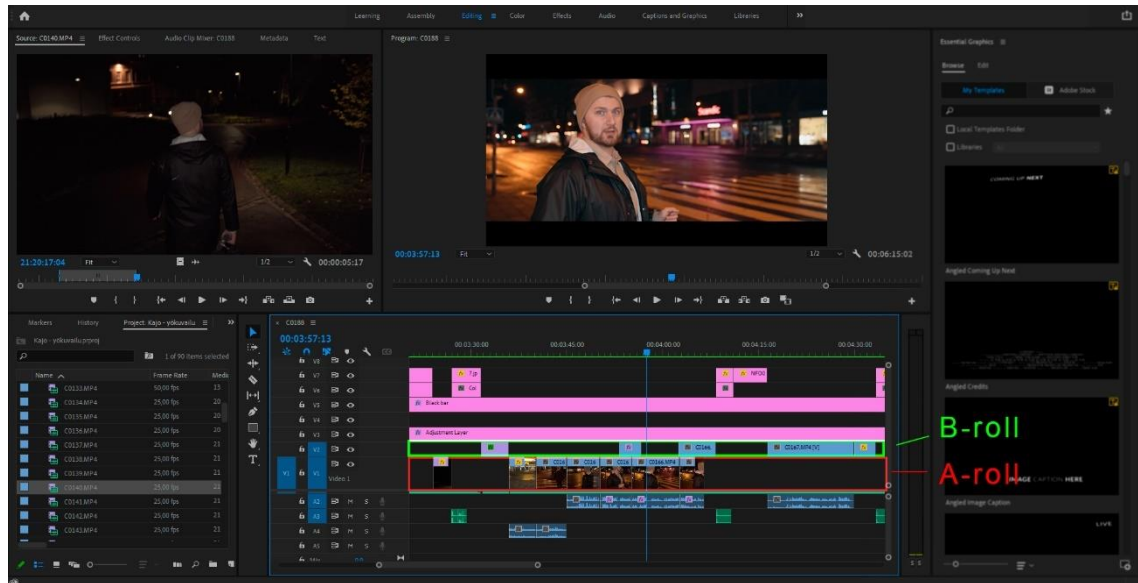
Learning Assembly Editing Color Effects Audio Captions and Graphics Libraries »

Source: C0140.MP4 Effect Controls Audio Clip Mixer: C0188 Metadata Text

Program: C0188

Essential Graphics

Browse Edit

My Templates Adobe Stock

Local Templates Folder

Libraries

21:20:17:04 Fit 1/2 00:00:05:17

00:03:57:13 Fit 1/2 00:06:15:02

Angled Coming Up Next

Angled Credits

Angled Image Caption

Markers History Project: Kajo - yökuvailu

Kajo - yökuvailu.prproj

1 of 90 items selected

| Name | Frame Rate | Medi |
|---|---|---|
| C0133.MP4 | 50,00 fps | 15 |
| C0134.MP4 | 25,00 fps | 20 |
| C0135.MP4 | 25,00 fps | 20 |
| C0136.MP4 | 25,00 fps | 20 |
| C0137.MP4 | 25,00 fps | 21 |
| C0138.MP4 | 25,00 fps | 21 |
| C0139.MP4 | 25,00 fps | 21 |
| C0140.MP4 | 25,00 fps | 21 |
| C0141.MP4 | 25,00 fps | 21 |
| C0142.MP4 | 25,00 fps | 21 |
| C0143.MP4 | 25,00 fps | 21 |

C0188

00:03:57:13

00:03:30:00 00:03:45:00 00:04:00:00 00:04:15:00 00:04:30:00

V8 V7 V6 V5 V4 V3 V2 V1 Video 1 A1 A2 A3 A4 A5 Mix

Black bar

Adjustment Layer

C0144 C0147.MP4 [V] C0166.MP4

B-roll

A-roll

COMING UP NEXT

IMAGE CAPTION HERE

LIVE